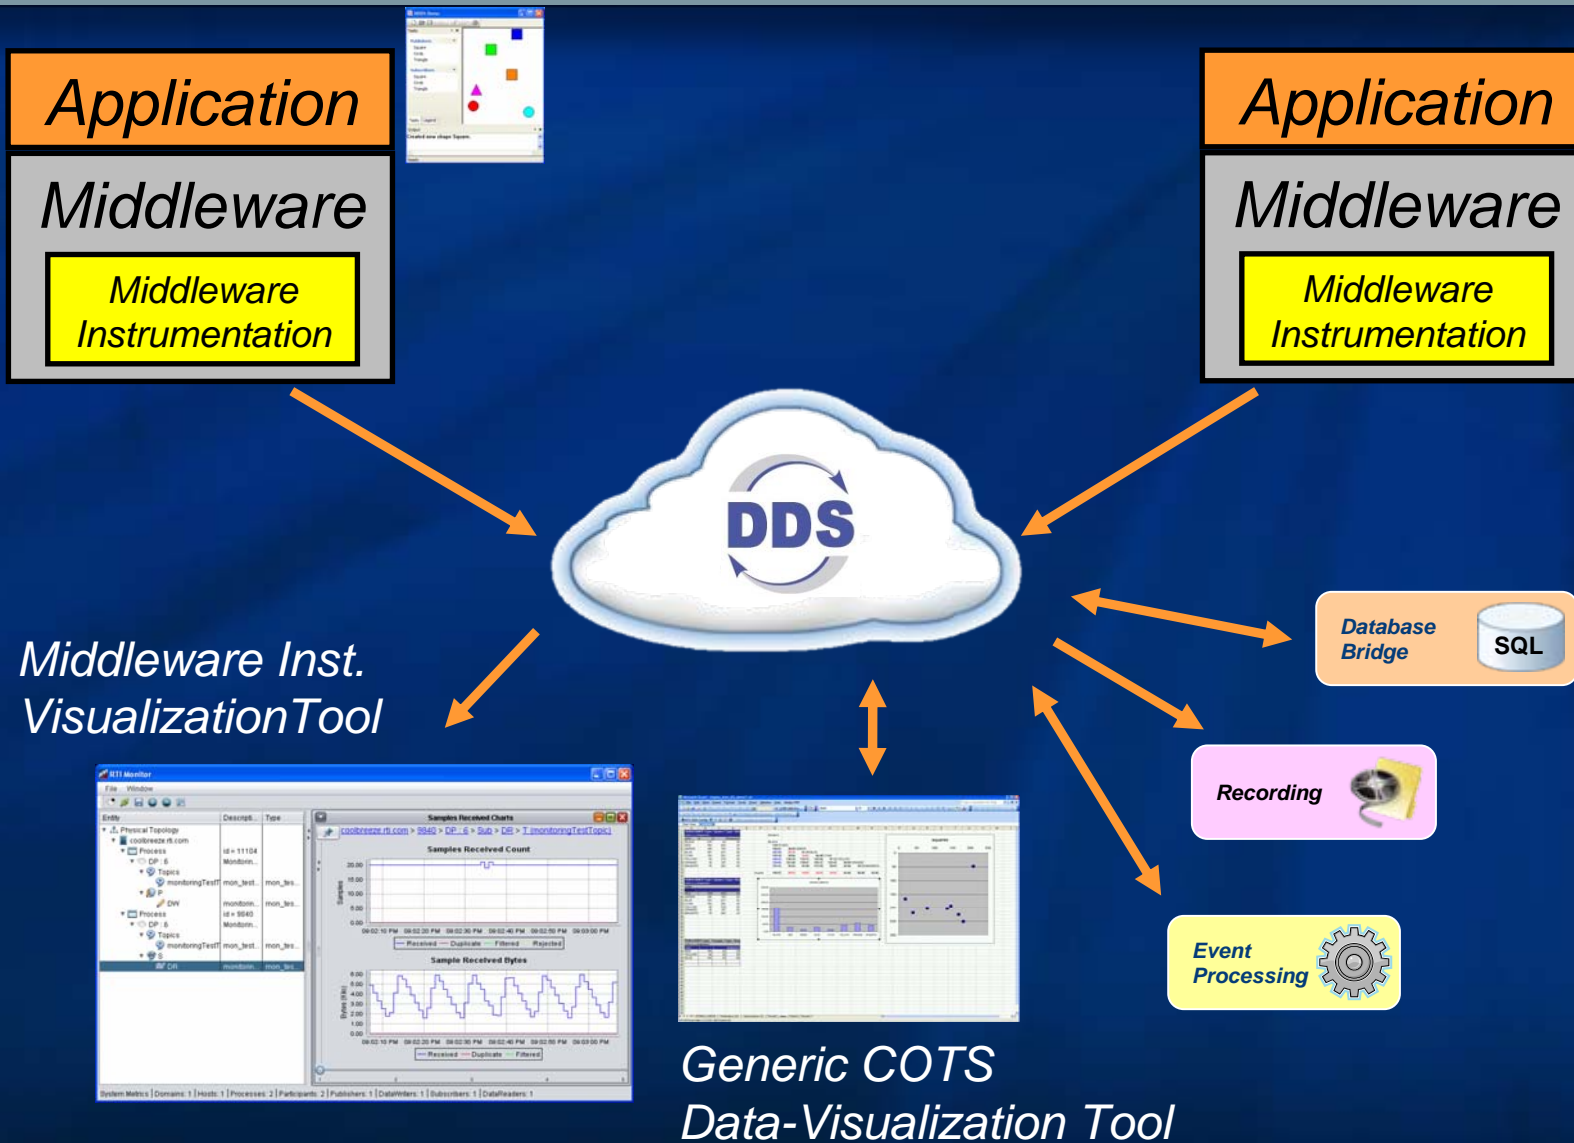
Application

Middleware

Middleware Instrumentation

Application

Middleware

Middleware Instrumentation

DDS

Database Bridge

SQL

Recording

Event Processing

Middleware Inst. VisualizationTool

RTI Monitor

Samples Received Charts

Samples Received Count

Sample Received Bytes

Generic COTS Data-Visualization Tool